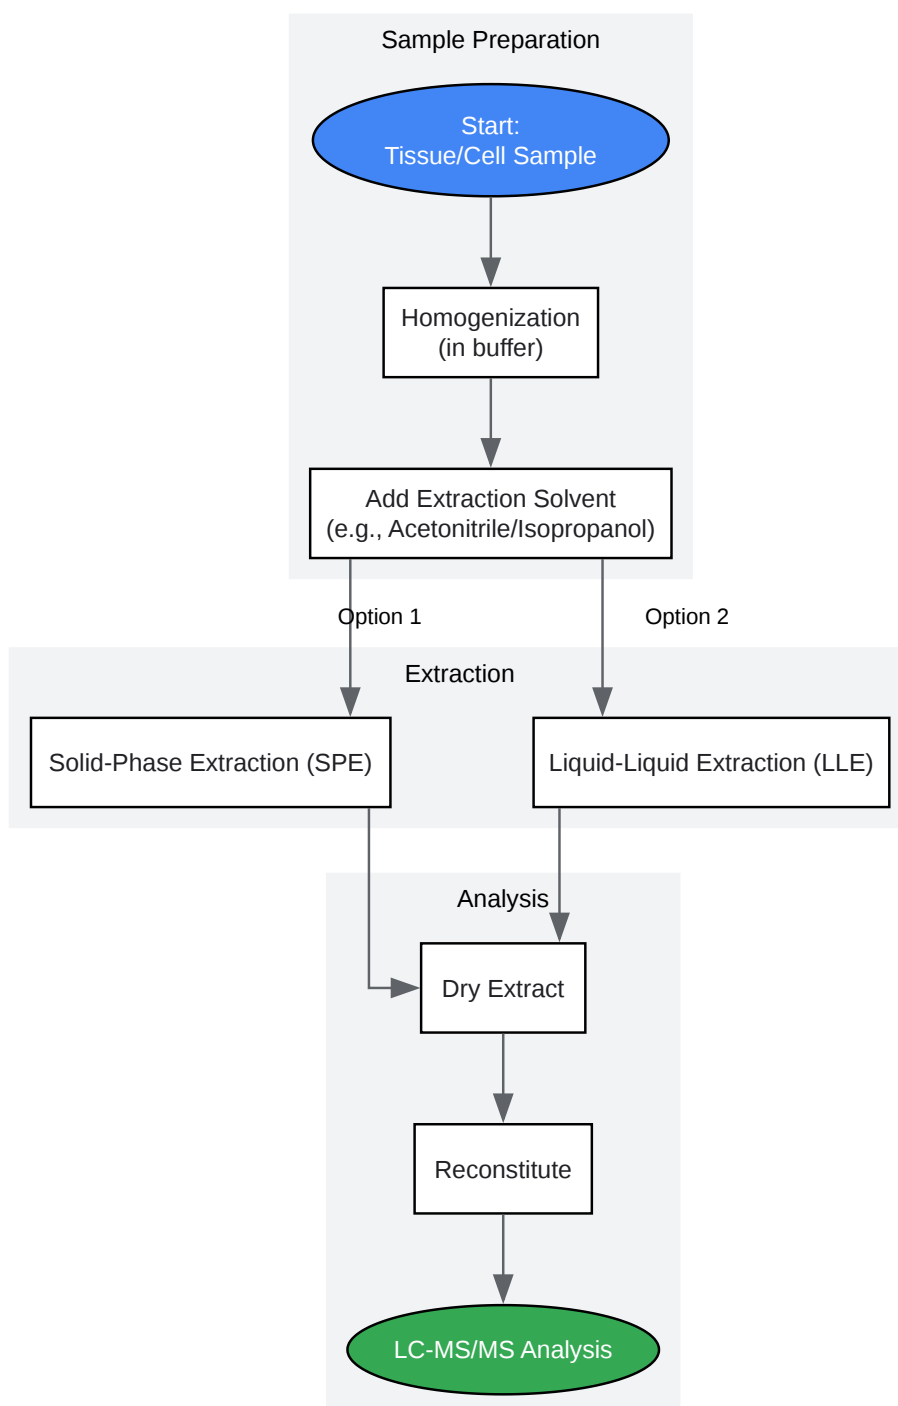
Sample Preparation

Start:
Tissue/Cell Sample

Homogenization
(in buffer)

Add Extraction Solvent
(e.g., Acetonitrile/Isopropanol)

Option 1

Option 2

Extraction

Solid-Phase Extraction (SPE)

Liquid-Liquid Extraction (LLE)

Analysis

Dry Extract

Reconstitute

LC-MS/MS Analysis